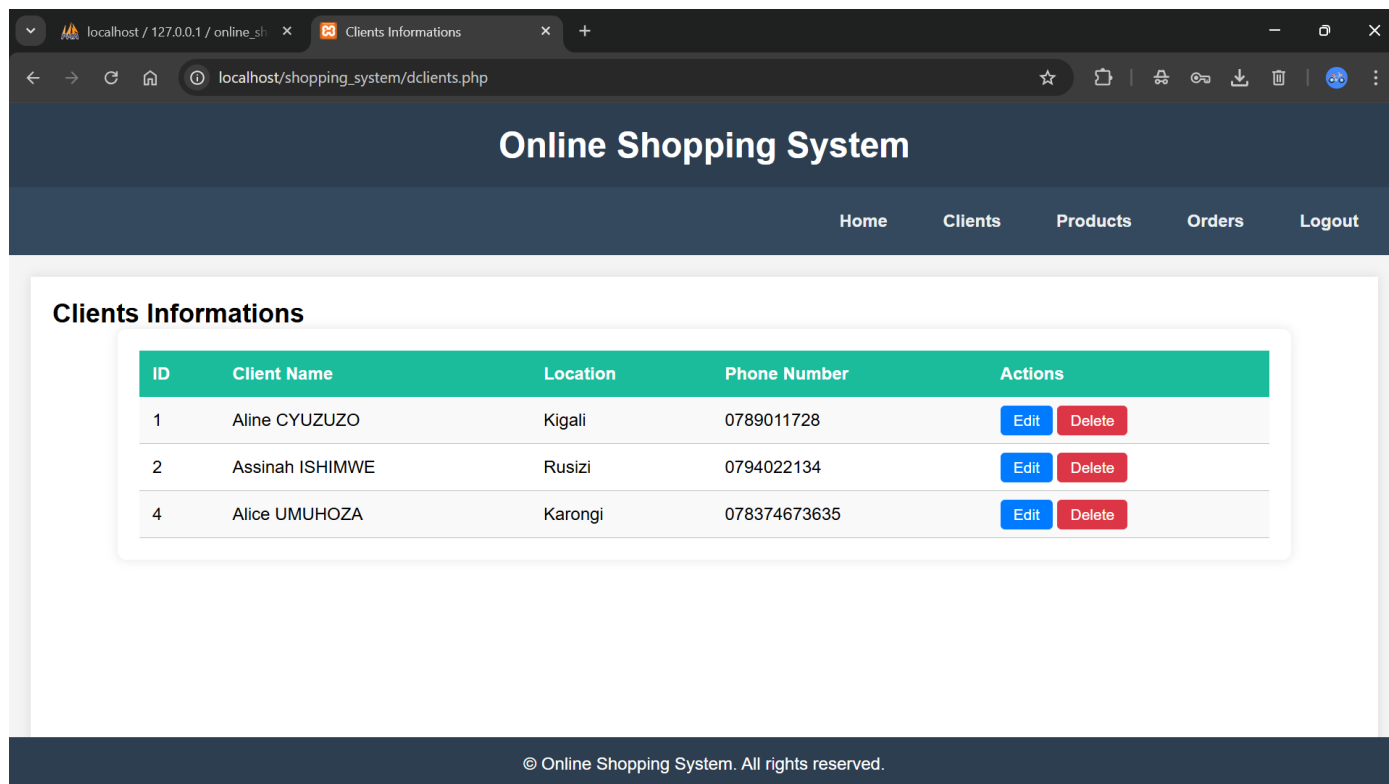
localhost / 127.0.0.1 / online_sh
Clients Informations

localhost/shopping_system/dclients.php

Online Shopping System

Home Clients Products Orders Logout

Clients Informations

| ID | Client Name | Location | Phone Number | Actions |
|---|---|---|---|---|
| 1 | Aline CYUZUZO | Kigali | 0789011728 | Edit Delete |
| 2 | Assinah ISHIMWE | Rusizi | 0794022134 | Edit Delete |
| 4 | Alice UMUHOZA | Karongi | 078374673635 | Edit Delete |

© Online Shopping System. All rights reserved.